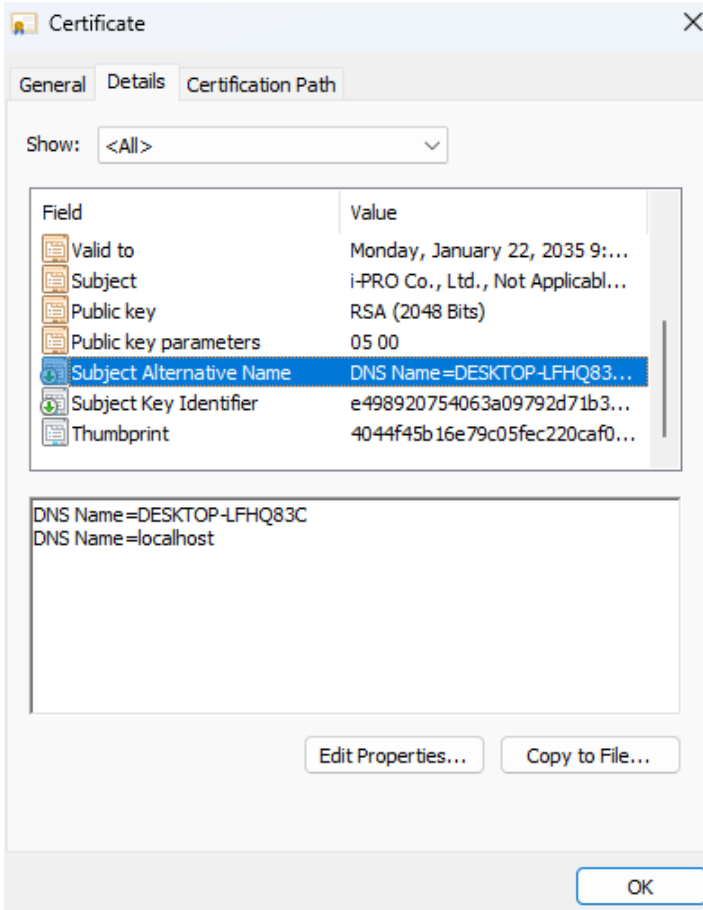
Certificate

General Details Certification Path

Show: <All>

| Field | Value |
|---|---|
| Valid to | Monday, January 22, 2035 9:... |
| Subject | i-PRO Co., Ltd., Not Applicabl... |
| Public key | RSA (2048 Bits) |
| Public key parameters | 05 00 |
| Subject Alternative Name | DNS Name=DESKTOP-LFHQ83... |
| Subject Key Identifier | e498920754063a09792d71b3... |
| Thumbprint | 4044f45b16e79c05fec220caf0... |

DNS Name=DESKTOP-LFHQ83C
DNS Name=localhost

Edit Properties... Copy to File...

OK